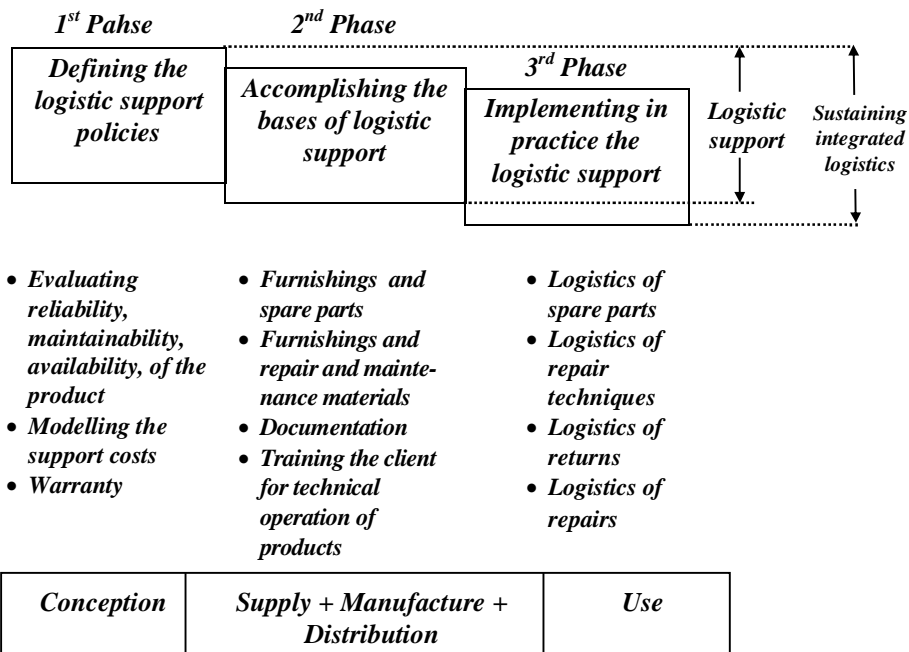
$1^{st}$ Pahse

$2^{nd}$ Phase

$3^{rd}$ Phase

Defining the logistic support policies

Accomplishing the bases of logistic support

Implementing in practice the logistic support

Logistic support

Sustaining integrated logistics

- Evaluating reliability, maintainability, availability, of the product
- Modelling the support costs
- Warranty

- Furnishings and spare parts
- Furnishings and repair and maintenance materials
- Documentation
- Training the client for technical operation of products

- Logistics of spare parts
- Logistics of repair techniques
- Logistics of returns
- Logistics of repairs

| Conception | Supply + Manufacture + Distribution | Use |
|---|---|---|